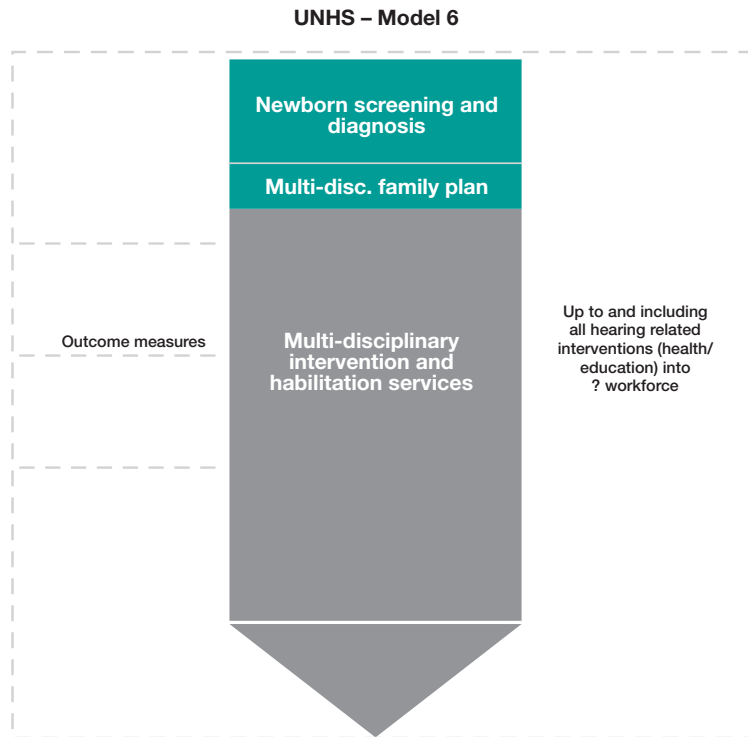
UNHS – Model 6

Newborn screening and diagnosis

Multi-disc. family plan

Outcome measures

Multi-disciplinary intervention and habilitation services

Up to and including all hearing related interventions (health/ education) into ? workforce